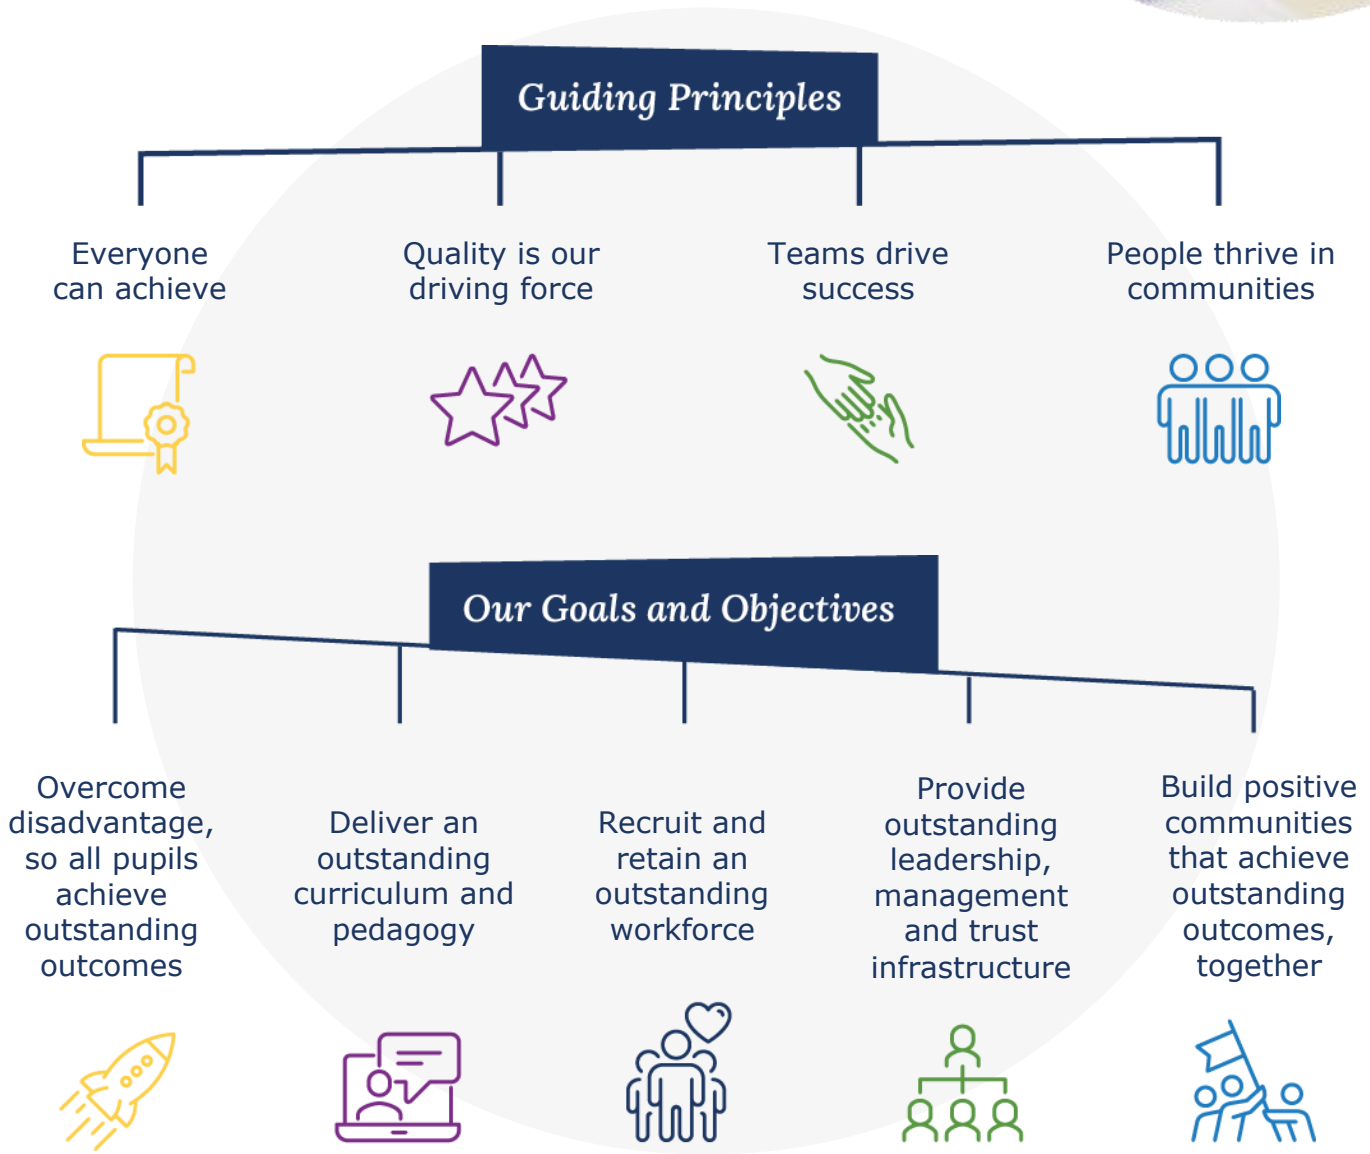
Guiding Principles

Everyone can achieve

Quality is our driving force

Teams drive success

People thrive in communities

Our Goals and Objectives

Overcome disadvantage, so all pupils achieve outstanding outcomes

Deliver an outstanding curriculum and pedagogy

Recruit and retain an outstanding workforce

Provide outstanding leadership, management and trust infrastructure

Build positive communities that achieve outstanding outcomes, together